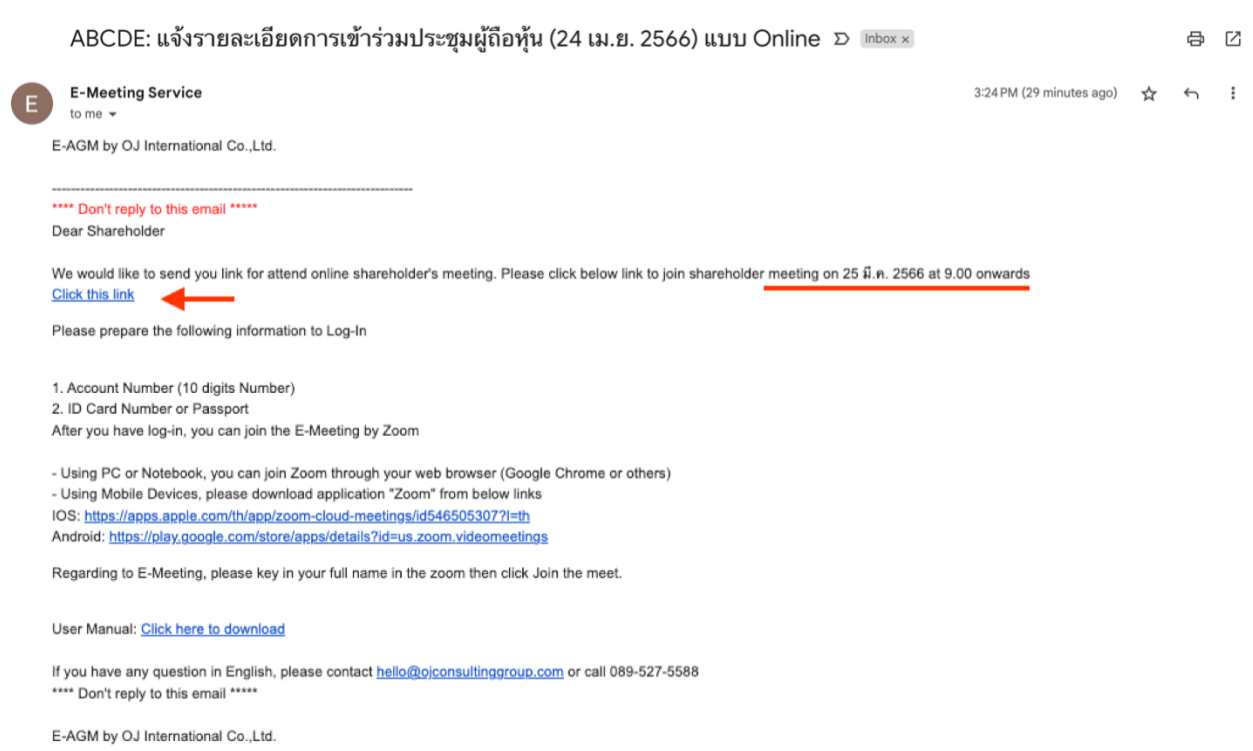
ABCDE: แจ้งรายละเอียดการเข้าร่วมประชุมผู้ถือหุ้น (24 เม.ย. 2566) แบบ Online Inbox ×

E

E-Meeting Service
to me

3:24 PM (29 minutes ago)

E-AGM by OJ International Co.,Ltd.

--------------------------------------------------------------------------------
**** Don't reply to this email *****
Dear Shareholder

We would like to send you link for attend online shareholder's meeting. Please click below link to join shareholder meeting on 25 มี.ค. 2566 at 9.00 onwards
Click this link

Please prepare the following information to Log-In

1. Account Number (10 digits Number)
2. ID Card Number or Passport
After you have log-in, you can join the E-Meeting by Zoom

- Using PC or Notebook, you can join Zoom through your web browser (Google Chrome or others)
- Using Mobile Devices, please download application "Zoom" from below links
IOS: https://apps.apple.com/th/app/zoom-cloud-meetings/id546505307?l=th
Android: https://play.google.com/store/apps/details?id=us.zoom.videomeetings

Regarding to E-Meeting, please key in your full name in the zoom then click Join the meet.

User Manual: Click here to download

If you have any question in English, please contact hello@ojconsultinggroup.com or call 089-527-5588
**** Don't reply to this email *****

E-AGM by OJ International Co.,Ltd.